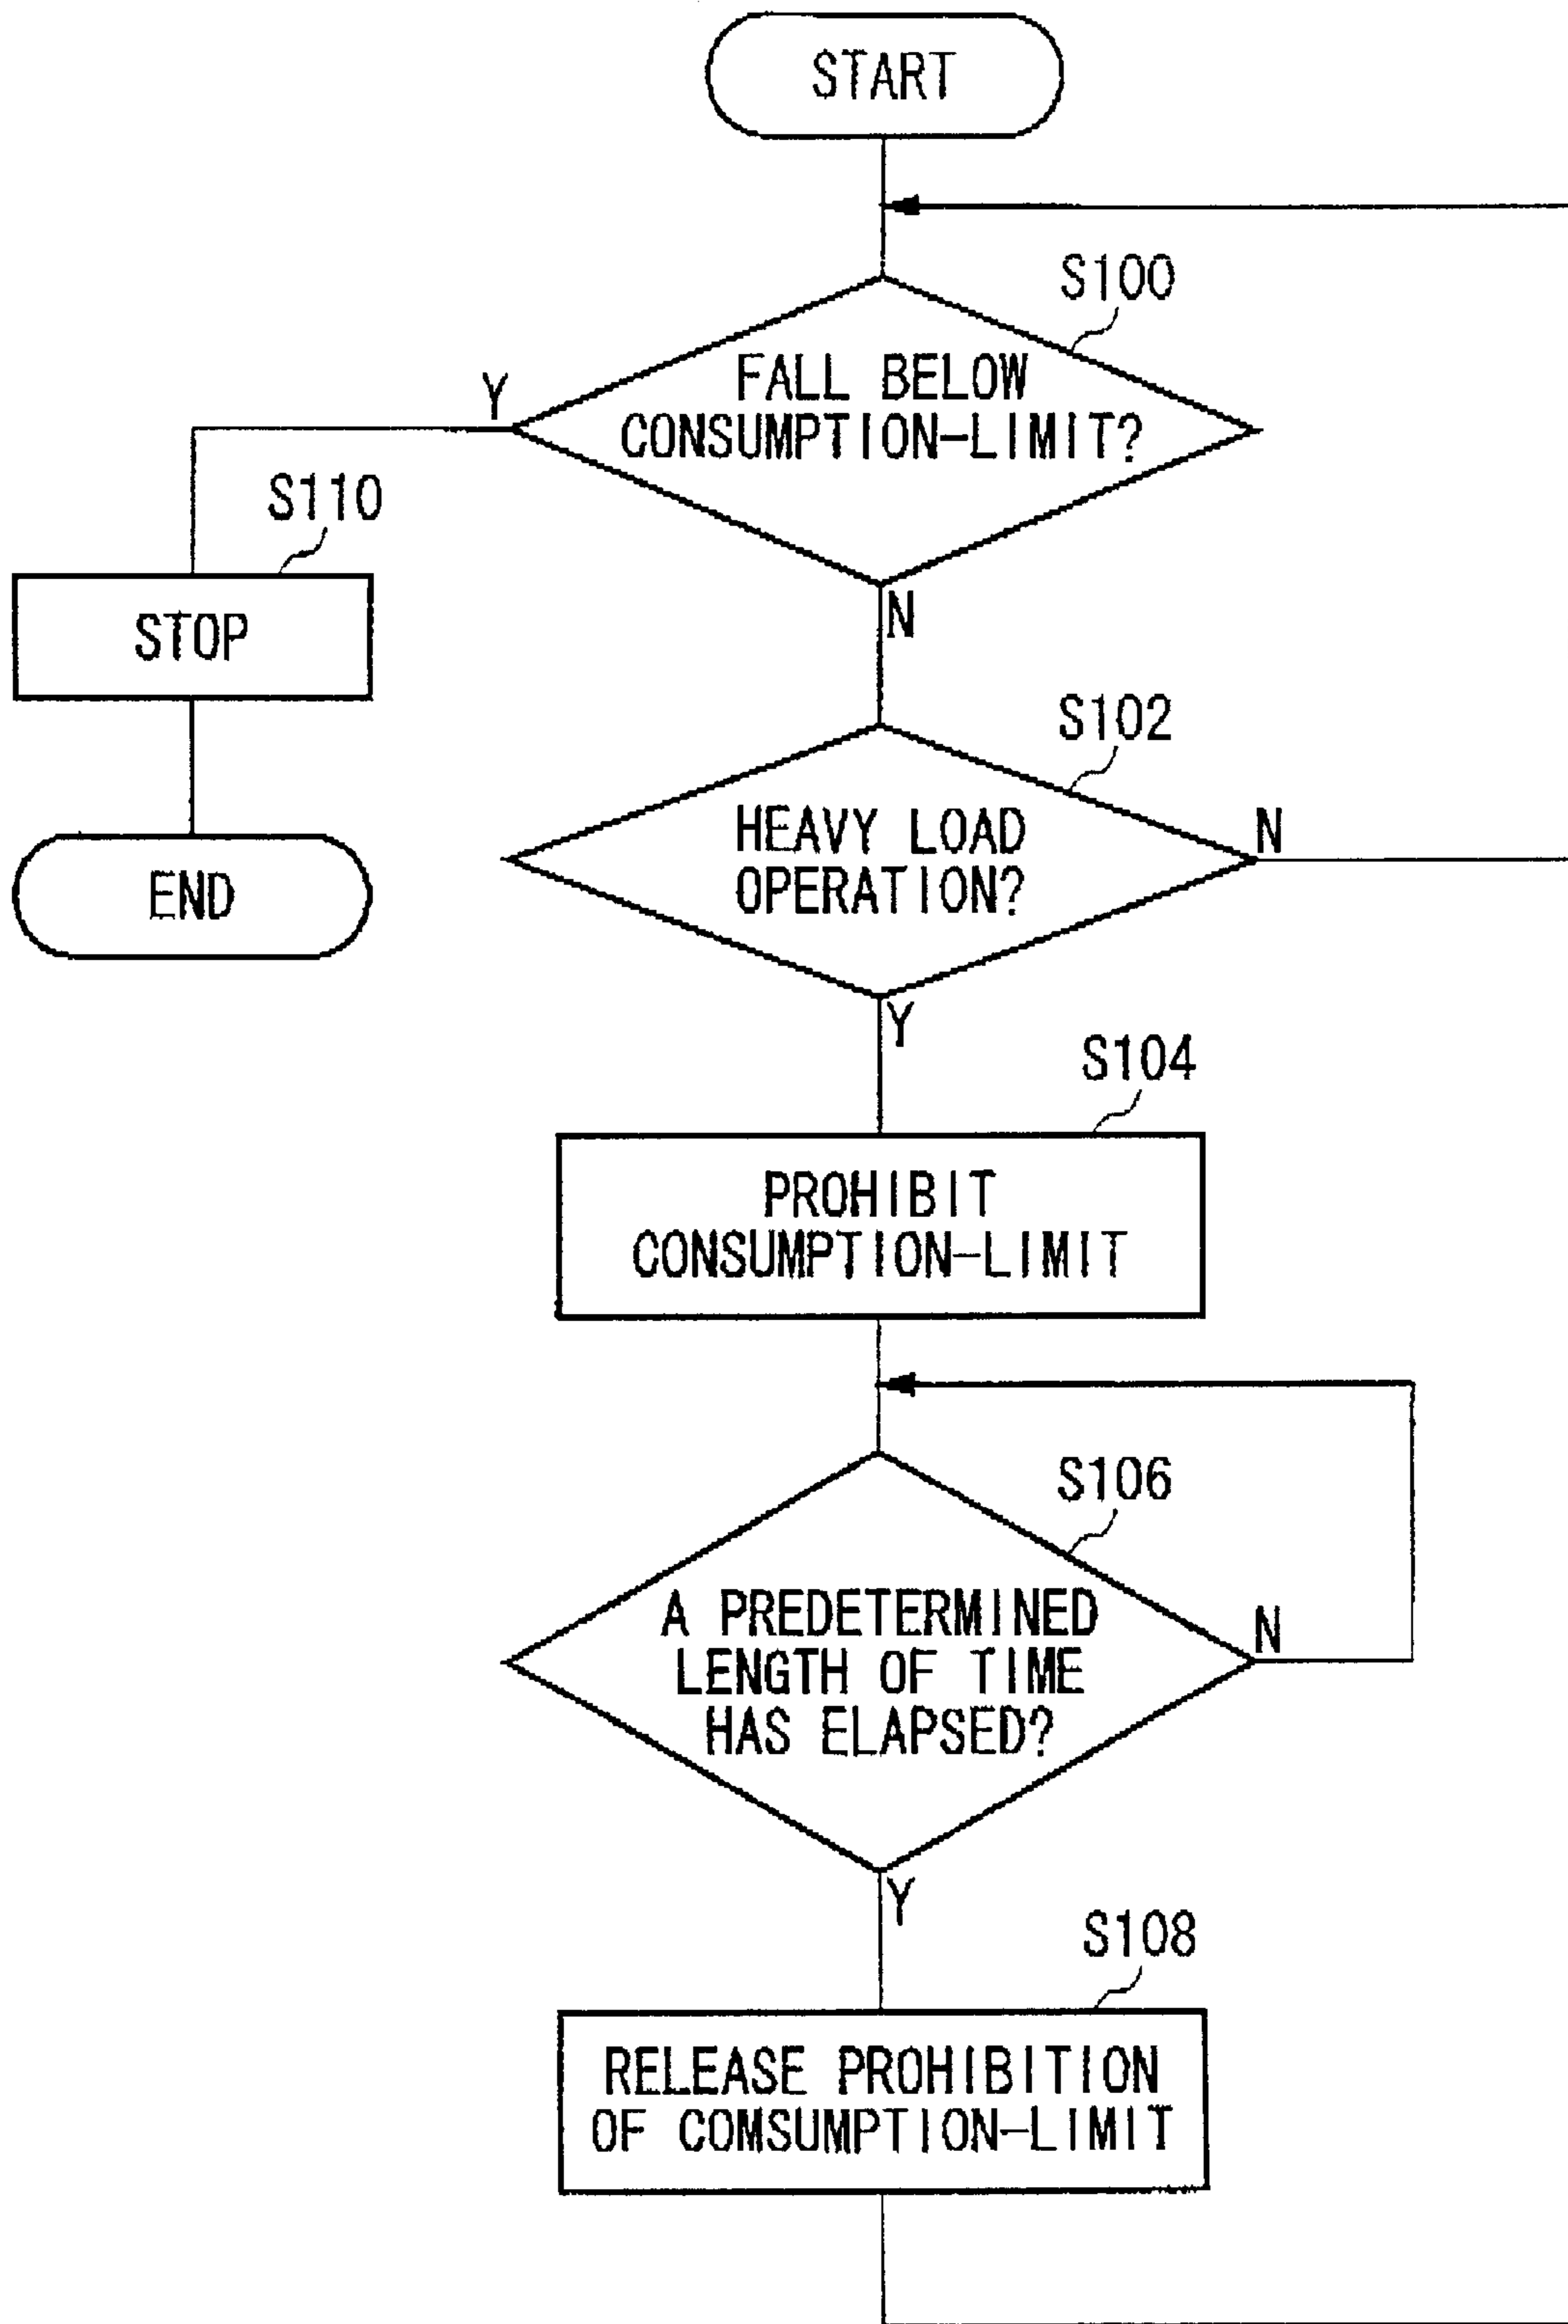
START

S100

FALL BELOW CONSUMPTION-LIMIT?

Y

N

S110

STOP

END

S102

HEAVY LOAD OPERATION?

N

Y

S104

PROHIBIT CONSUMPTION-LIMIT

S106

A PREDETERMINED LENGTH OF TIME HAS ELAPSED?

N

Y

S108

RELEASE PROHIBITION OF COMSUMPTION-LIMIT